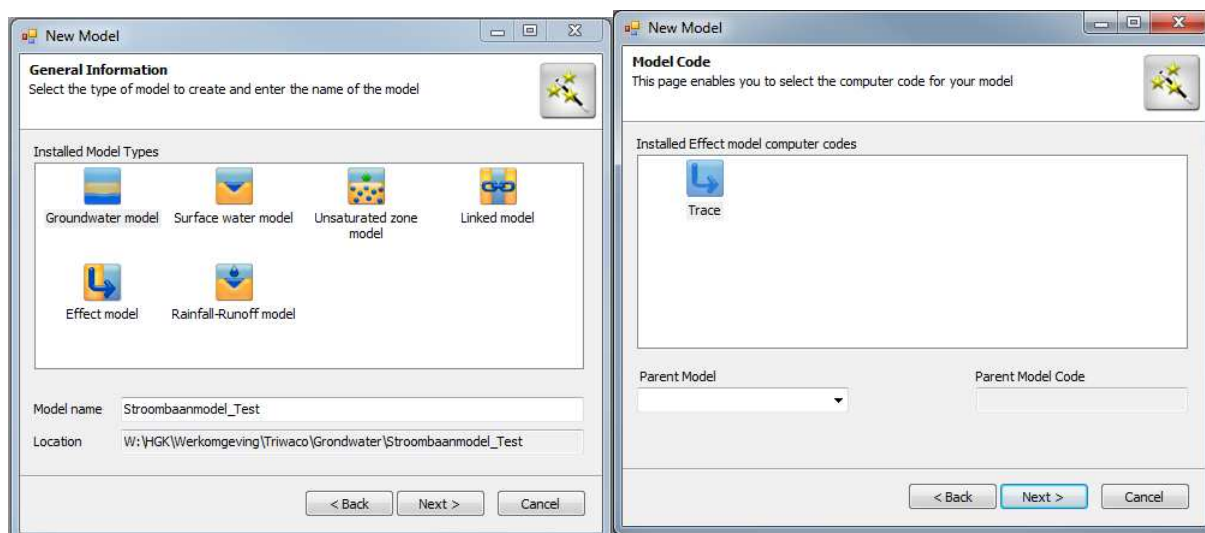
New Model

General Information
Select the type of model to create and enter the name of the model

Installed Model Types

Groundwater model
Surface water model
Unsaturated zone model
Linked model
Effect model
Rainfall-Runoff model

Model name Stroombaanmodel_Test

Location W:\HGK\Werkomgeving\Triwaco\Grondwater\Stroombaanmodel_Test

< Back Next > Cancel

New Model

Model Code
This page enables you to select the computer code for your model

Installed Effect model computer codes

Trace

Parent Model

Parent Model Code

< Back Next > Cancel